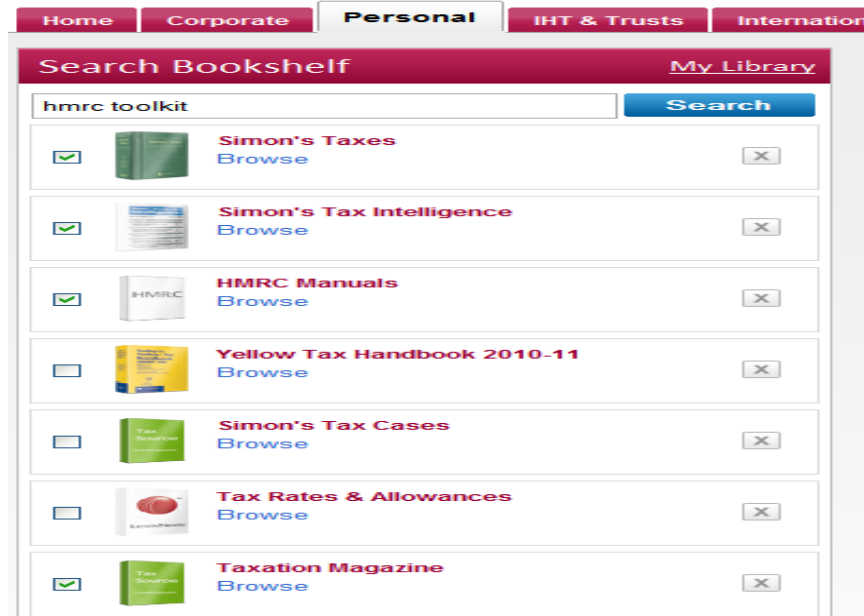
Home | Corporate | Personal | IHT & Trusts | Internation

Search Bookshelf

My Library

hmrc toolkit

Search

Simon's Taxes
Browse

Simon's Tax Intelligence
Browse

HMRC
HMRC Manuals
Browse

Yellow Tax Handbook 2010-11
Browse

Tax Source
Simon's Tax Cases
Browse

LexisNexis
Tax Rates & Allowances
Browse

Tax Source
Taxation Magazine
Browse